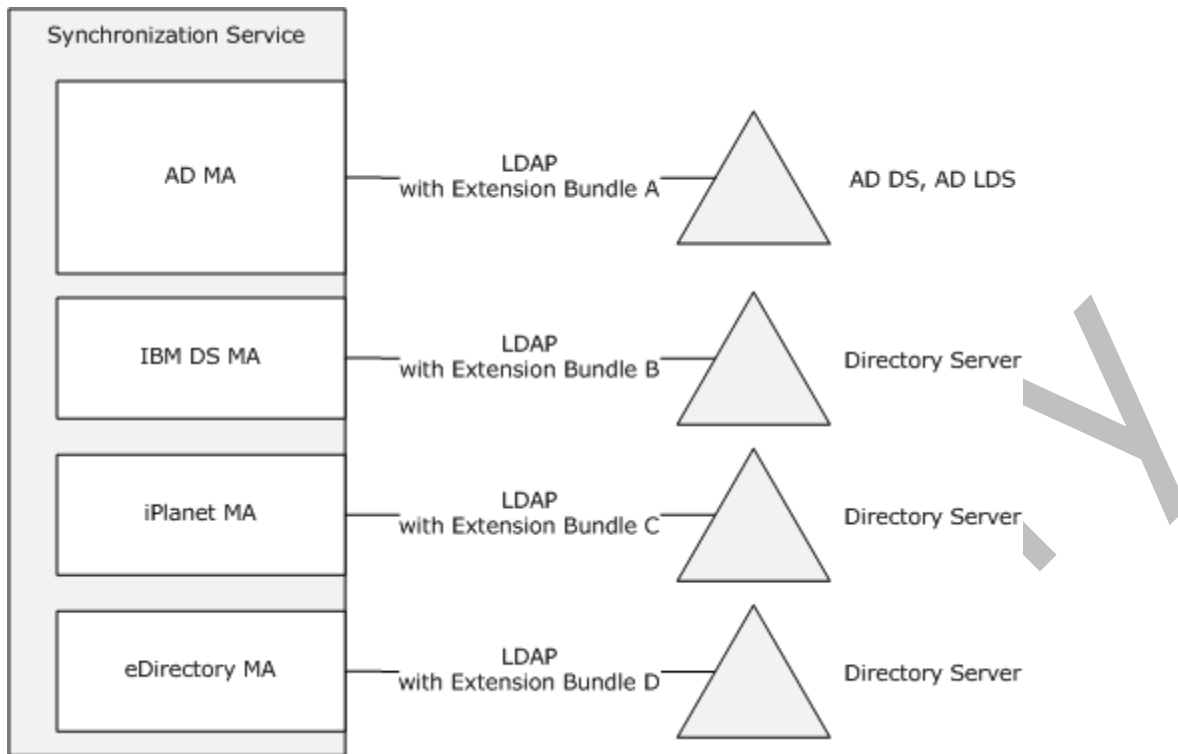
Synchronization Service

AD MA

LDAP with Extension Bundle A

AD DS, AD LDS

IBM DS MA

LDAP with Extension Bundle B

Directory Server

iPlanet MA

LDAP with Extension Bundle C

Directory Server

eDirectory MA

LDAP with Extension Bundle D

Directory Server